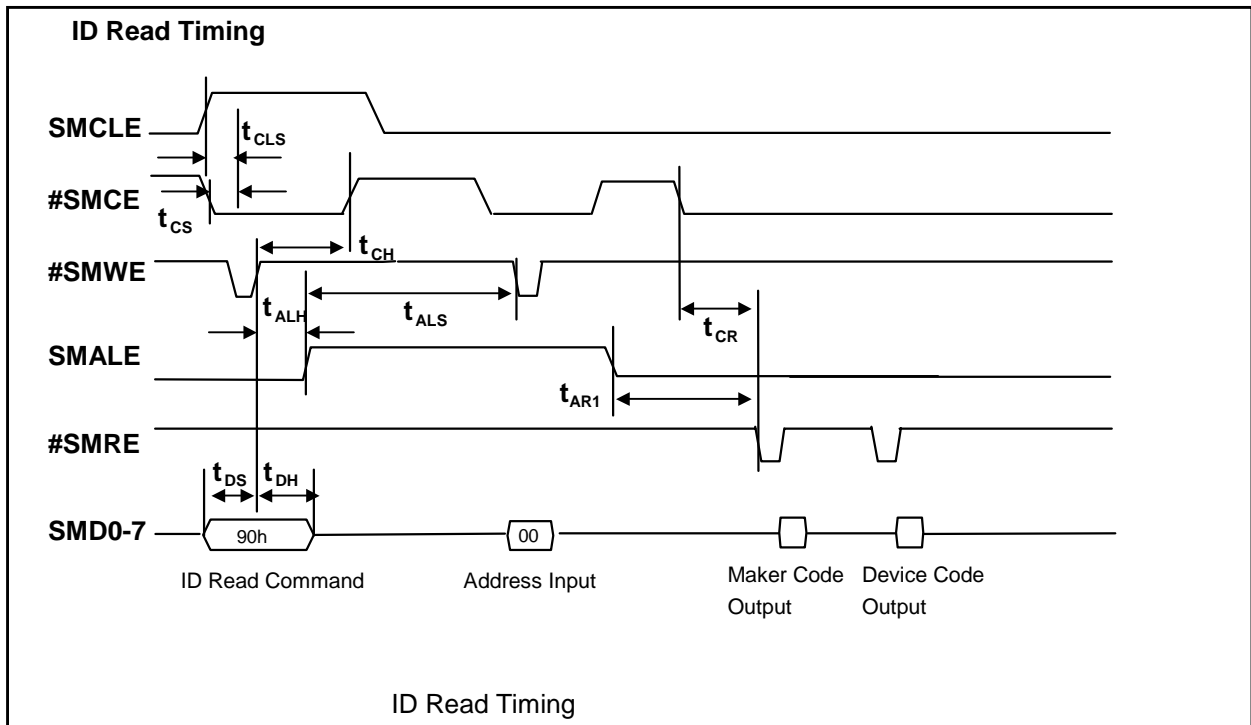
ID Read Timing

SMCLE

$t_{CLS}$

#SMCE

$t_{CS}$

$t_{CH}$

#SMWE

$t_{ALH}$

$t_{ALS}$

$t_{CR}$

SMALE

$t_{AR1}$

#SMRE

$t_{DS}$ $t_{DH}$

SMD0-7

90h

00

ID Read Command

Address Input

Maker Code Output

Device Code Output

ID Read Timing